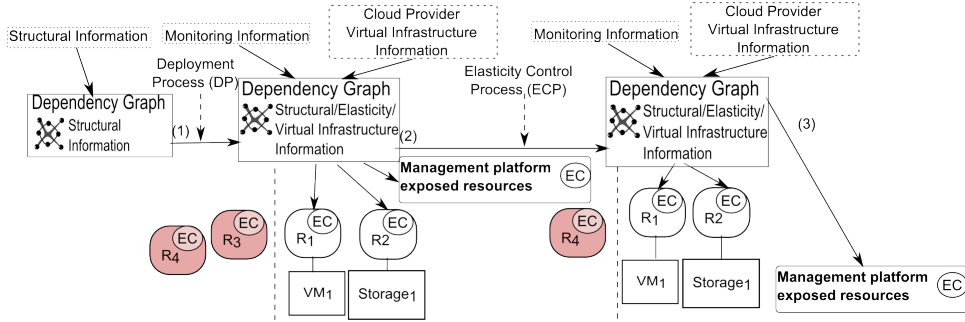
Structural Information

Monitoring Information

Cloud Provider Virtual Infrastructure Information

Monitoring Information

Cloud Provider Virtual Infrastructure Information

Deployment Process (DP)

Elasticity Control Process (ECP)

Dependency Graph
Structural Information

(1)

Dependency Graph
Structural/Elasticity/ Virtual Infrastructure Information

(2)

Dependency Graph
Structural/Elasticity/ Virtual Infrastructure Information

(3)

Management platform exposed resources
EC

EC
$R_4$

EC
$R_3$

EC
$R_1$

EC
R2

$VM_1$

$Storage_1$

EC
$R_4$

EC
$R_1$

EC
R2

$VM_1$

$Storage_1$

Management platform exposed resources
EC